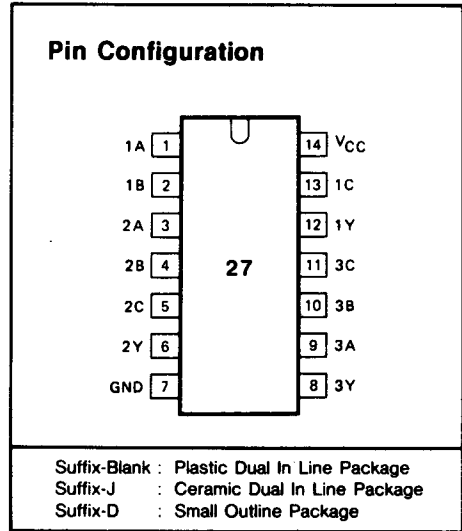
Pin Configuration

1A 1
1B 2
2A 3
2B 4
2C 5
2Y 6
GND 7

27

14 $V_{CC}$
13 1C
12 1Y
11 3C
10 3B
9 3A
8 3Y

Suffix-Blank : Plastic Dual In Line Package
Suffix-J : Ceramic Dual In Line Package
Suffix-D : Small Outline Package